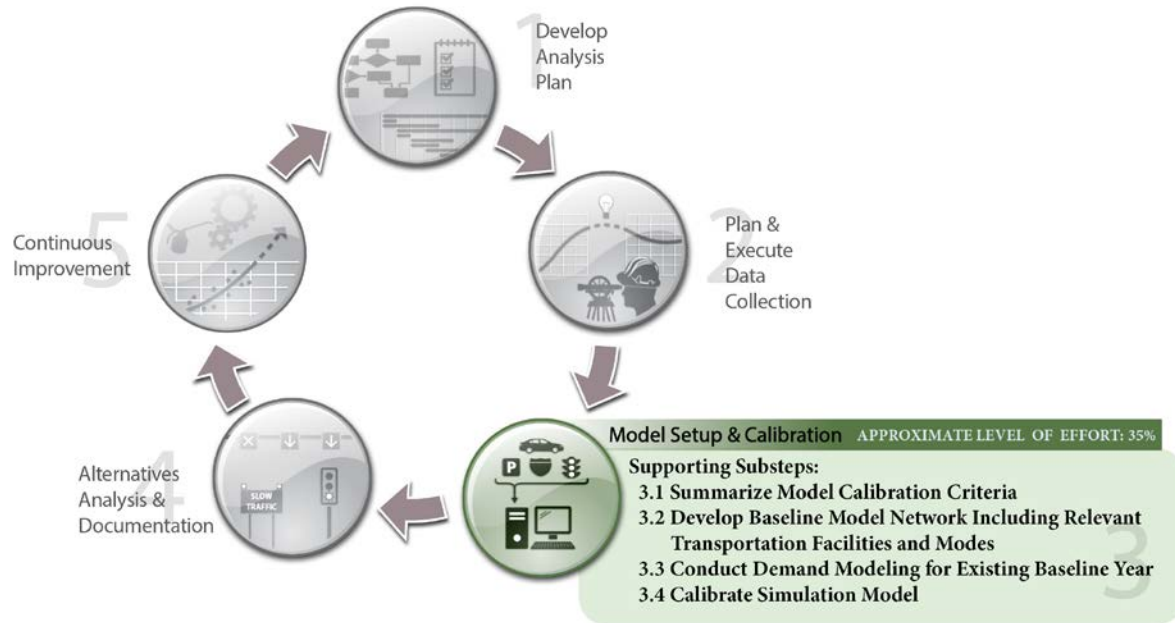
1 Develop Analysis Plan

2 Plan & Execute Data Collection

Model Setup & Calibration APPROXIMATE LEVEL OF EFFORT: 35%

Supporting Substeps:
3.1 Summarize Model Calibration Criteria
3.2 Develop Baseline Model Network Including Relevant Transportation Facilities and Modes
3.3 Conduct Demand Modeling for Existing Baseline Year
3.4 Calibrate Simulation Model

3

P

SLOW TRAFFIC

4 Alternatives Analysis & Documentation

5 Continuous Improvement